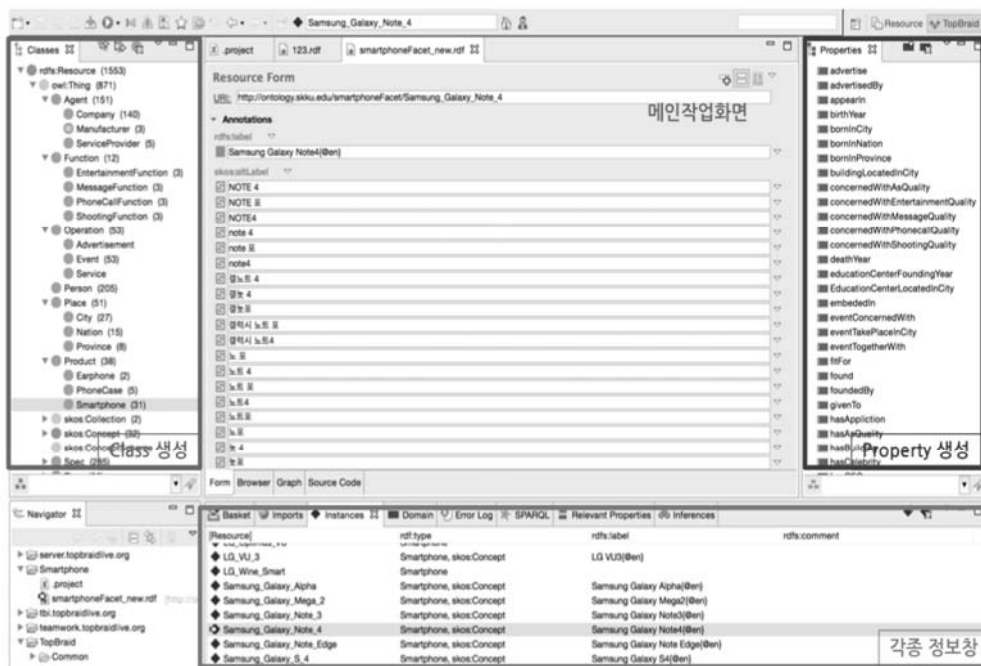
Samsung_Galaxy_Note_4

Resource TopBraid

Classes

rdfs:Resource (1553)
owl:Thing (871)
Agent (151)
Company (140)
Manufacturer (3)
ServiceProvider (5)
Function (12)
EntertainmentFunction (3)
MessageFunction (3)
PhoneCallFunction (3)
ShootingFunction (3)
Operation (53)
Advertisement
Event (53)
Service
Person (205)
Place (51)
City (27)
Nation (15)
Province (8)
Product (38)
Earphone (2)
PhoneCase (5)
Smartphone (31)
skos:Collection (2)
skos:Concept (32)
skos:Conce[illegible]
Spec (285)

Class 생성

.project | 123.rdf | smartphoneFacet_new.rdf

Resource Form

URI: http://ontology.skku.edu/smartphoneFacet/Samsung_Galaxy_Note_4

메인작업화면

Annotations

rdfs:label

Samsung Galaxy Note4(@en)

skos:altLabel

NOTE 4
NOTE 포
NOTE4
note 4
note 포
note4
갤노트 4
갤노 4
갤노포
갤럭시 노트 포
갤럭시 노트4
노 포
노트 4
노트 포
노트4
노트포
노포
노 4
노포

Form | Browser | Graph | Source Code

Properties

advertise
advertisedBy
appearIn
birthYear
bornInCity
bornInNation
bornInProvince
buildingLocatedInCity
concernedWithAsQuality
concernedWithEntertainmentQuality
concernedWithMessageQuality
concernedWithPhonecallQuality
concernedWithShootingQuality
deathYear
educationCenterFoundingYear
EducationCenterLocatedInCity
embededIn
eventConcernedWith
eventTakePlaceInCity
eventTogetherWith
fitFor
found
foundedBy
givenTo
hasAppliction
hasAsQuality
hasBuild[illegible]
hasCelebrity

Property 생성

Navigator

server.topbraidlive.org
Smartphone
.project
smartphoneFacet_new.rdf
tbl.topbraidlive.org
teamwork.topbraidlive.org
TopBraid
Common

Basket | Imports | Instances | Domain | Error Log | SPARQL | Relevant Properties | Inferences

| [Resource] | rdf:type | rdfs:label | rdfs:comment |
|---|---|---|---|
| LG_VU_3 | Smartphone, skos:Concept | LG VU3(@en) | |
| LG_Wine_Smart | Smartphone | | |
| Samsung_Galaxy_Alpha | Smartphone, skos:Concept | Samsung Galaxy Alpha(@en) | |
| Samsung_Galaxy_Mega_2 | Smartphone, skos:Concept | Samsung Galaxy Mega2(@en) | |
| Samsung_Galaxy_Note_3 | Smartphone, skos:Concept | Samsung Galaxy Note3(@en) | |
| Samsung_Galaxy_Note_4 | Smartphone, skos:Concept | Samsung Galaxy Note4(@en) | |
| Samsung_Galaxy_Note_Edge | Smartphone, skos:Concept | Samsung Galaxy Note Edge(@en) | |
| Samsung_Galaxy_S_4 | Smartphone, skos:Concept | Samsung Galaxy S4(@en) | |

각종 정보창